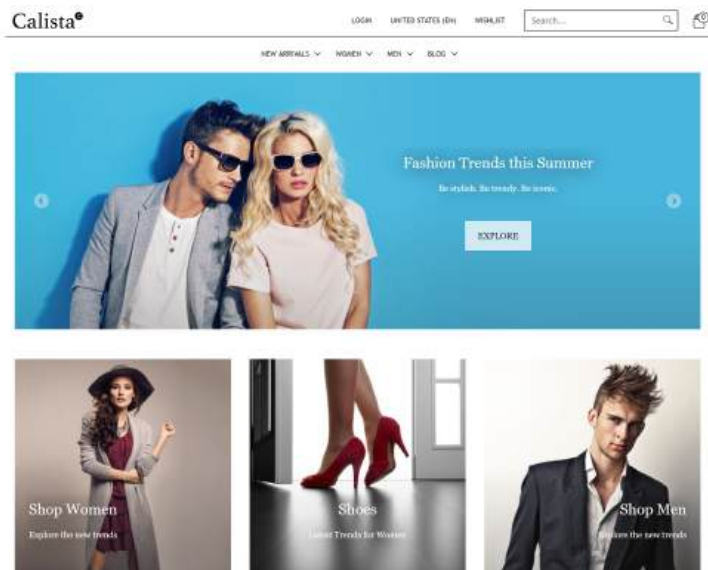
Calista

LOGIN UNITED STATES (EN) WISHLIST Search...

0

NEW ARRIVALS WOMEN MEN BLOG

Fashion Trends this Summer

Be stylish. Be trendy. Be iconic.

EXPLORE

Shop Women

Explore the new trends

Shoes

Latest Trends for Women

Shop Men

Explore the new trends